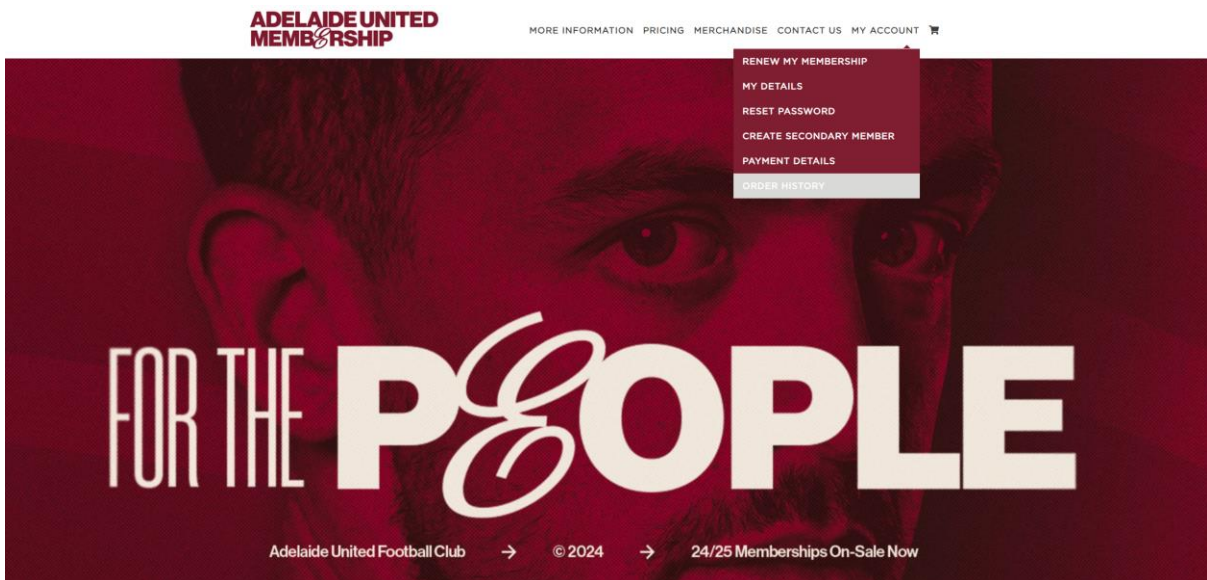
ADELAIDE UNITED MEMBERSHIP

MORE INFORMATION PRICING MERCHANDISE CONTACT US MY ACCOUNT

RENEW MY MEMBERSHIP
MY DETAILS
RESET PASSWORD
CREATE SECONDARY MEMBER
PAYMENT DETAILS
ORDER HISTORY

FOR THE PEOPLE

Adelaide United Football Club → © 2024 → 24/25 Memberships On-Sale Now